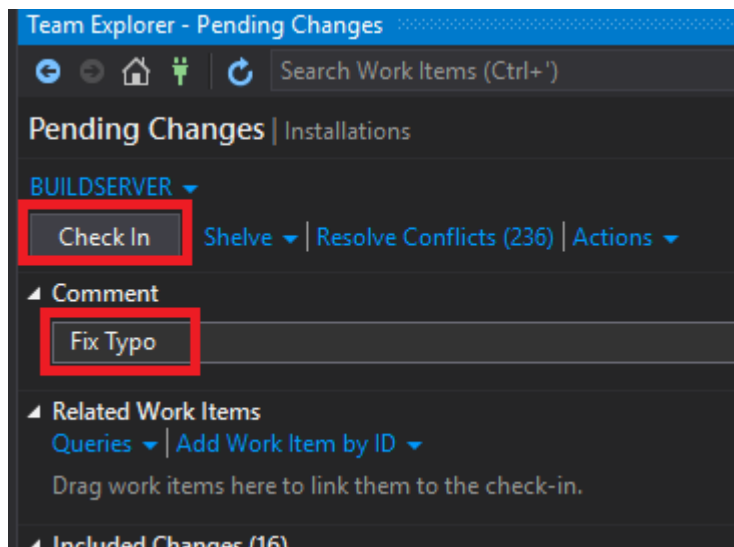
Team Explorer - Pending Changes

Search Work Items (Ctrl+')

Pending Changes | Installations

BUILDSERVER

Check In

Shelve | Resolve Conflicts (236) | Actions

Comment

Fix Typo

Related Work Items

Queries | Add Work Item by ID

Drag work items here to link them to the check-in.

Included Changes (16)